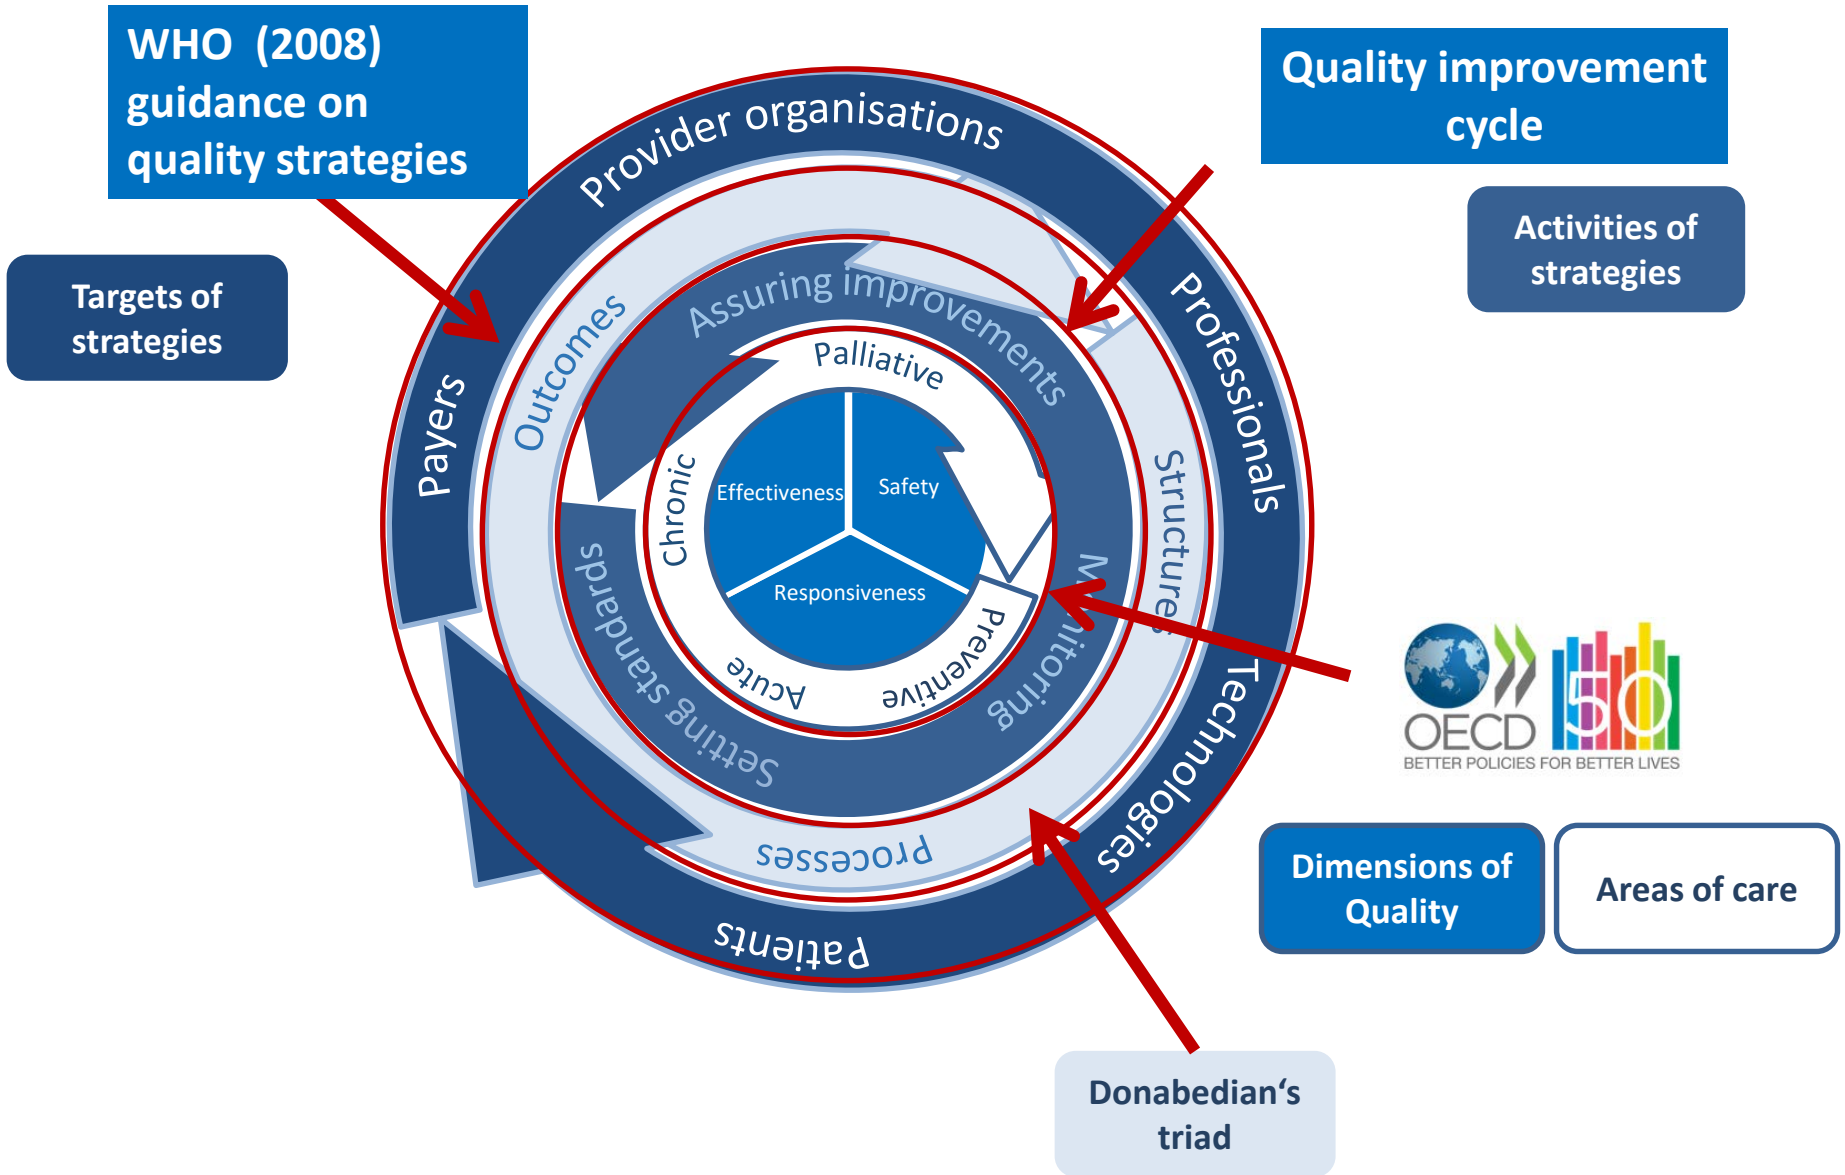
WHO (2008) guidance on quality strategies

Quality improvement cycle

Activities of strategies

Targets of strategies

Provider organisations

Professionals

Technologies

Patients

Payers

Outcomes

Structures

Processes

Assuring improvements

Monitoring

Setting standards

Palliative

Chronic

Preventive

Acute

Effectiveness

Safety

Responsiveness

OECD 50
BETTER POLICIES FOR BETTER LIVES

Dimensions of Quality

Areas of care

Donabedian's triad